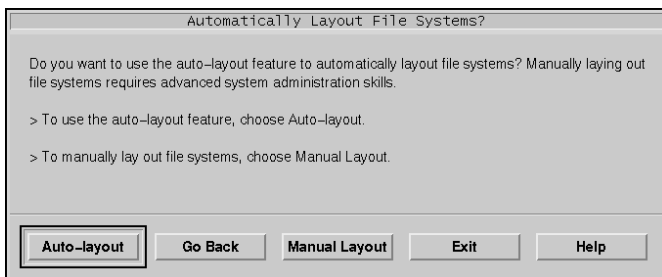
Automatically Layout File Systems?

Do you want to use the auto–layout feature to automatically layout file systems? Manually laying out file systems requires advanced system administration skills.

> To use the auto–layout feature, choose Auto–layout.

> To manually lay out file systems, choose Manual Layout.

Auto–layout | Go Back | Manual Layout | Exit | Help